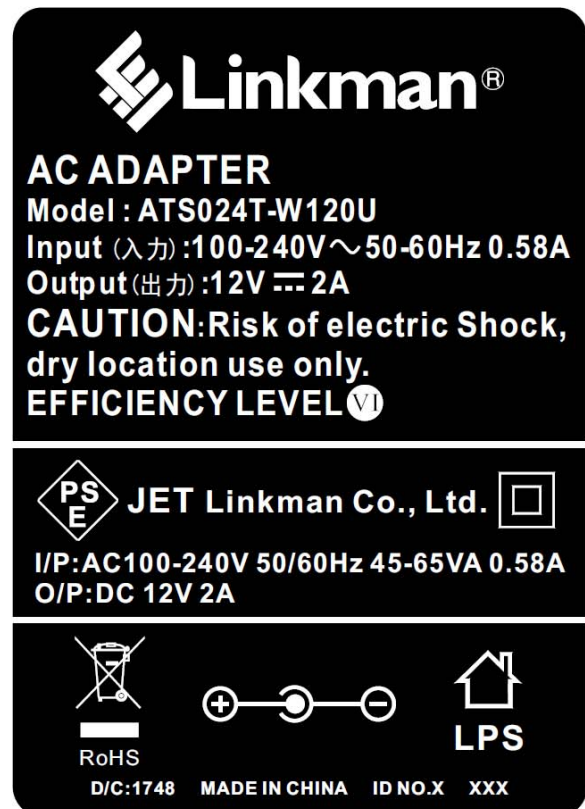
Linkman®

AC ADAPTER
Model : ATS024T-W120U
Input (入力):100-240V～50-60Hz 0.58A
Output(出力):12V ⎓ 2A
CAUTION:Risk of electric Shock, dry location use only.
EFFICIENCY LEVEL VI

PSE JET Linkman Co., Ltd.

I/P:AC100-240V 50/60Hz 45-65VA 0.58A
O/P:DC 12V 2A

RoHS
LPS
D/C:1748 MADE IN CHINA ID NO.X XXX